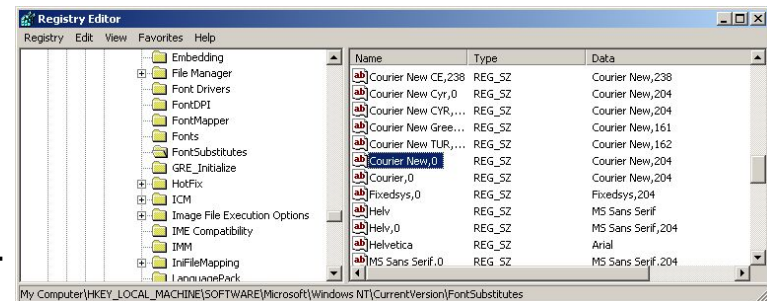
Registry Editor

Registry Edit View Favorites Help

Embedding
File Manager
Font Drivers
FontDPI
FontMapper
Fonts
FontSubstitutes
GRE_Initialize
HotFix
ICM
Image File Execution Options
IME Compatibility
IMM
IniFileMapping
LanguagePack

| Name | Type | Data |
|---|---|---|
| Courier New CE,238 | REG_SZ | Courier New,238 |
| Courier New Cyr,0 | REG_SZ | Courier New,204 |
| Courier New CYR,... | REG_SZ | Courier New,204 |
| Courier New Gree... | REG_SZ | Courier New,161 |
| Courier New TUR,... | REG_SZ | Courier New,162 |
| Courier New,0 | REG_SZ | Courier New,204 |
| Courier,0 | REG_SZ | Courier New,204 |
| Fixedsys,0 | REG_SZ | Fixedsys,204 |
| Helv | REG_SZ | MS Sans Serif |
| Helv,0 | REG_SZ | MS Sans Serif,204 |
| Helvetica | REG_SZ | Arial |
| MS Sans Serif,0 | REG_SZ | MS Sans Serif,204 |

My Computer\HKEY_LOCAL_MACHINE\SOFTWARE\Microsoft\Windows NT\CurrentVersion\FontSubstitutes